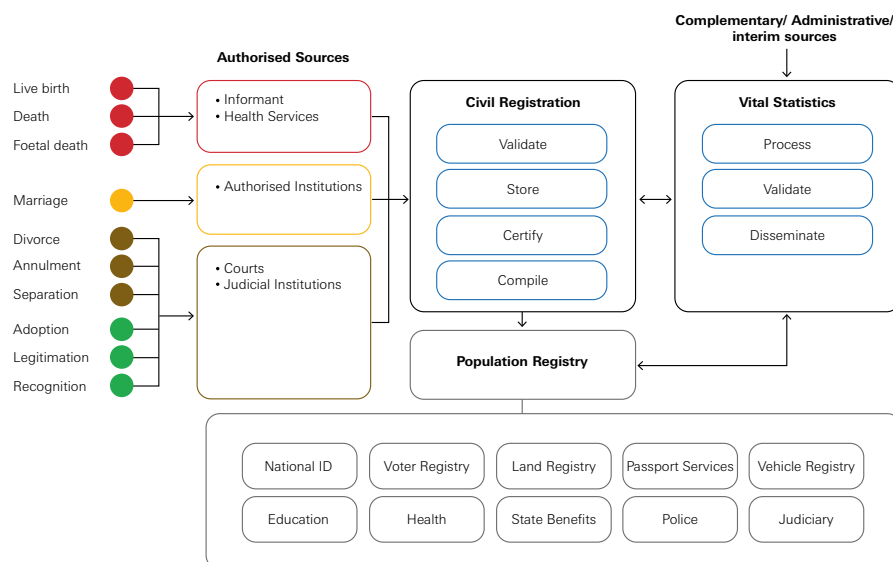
Complementary/ Administrative/ interim sources

Authorised Sources

Live birth
Death
Foetal death

• Informant
• Health Services

Marriage

• Authorised Institutions

Divorce
Annulment
Separation
Adoption
Legitimation
Recognition

• Courts
• Judicial Institutions

Civil Registration

Validate
Store
Certify
Compile

Vital Statistics

Process
Validate
Disseminate

Population Registry

National ID
Voter Registry
Land Registry
Passport Services
Vehicle Registry
Education
Health
State Benefits
Police
Judiciary